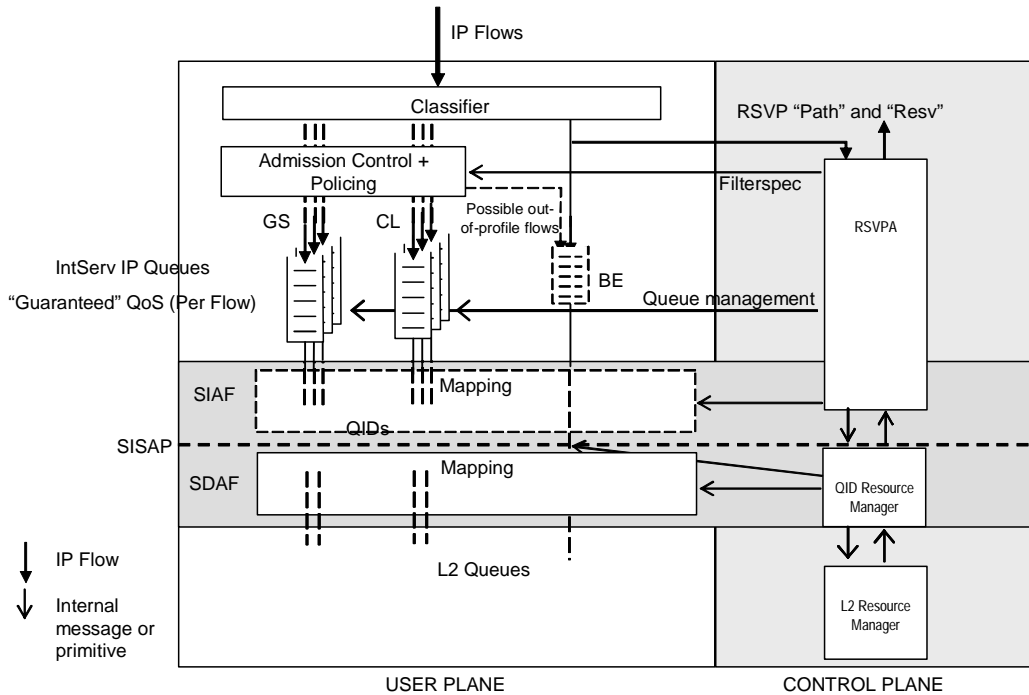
IP Flows

Classifier

RSVP “Path” and “Resv”

Admission Control + Policing

Filterspec

GS

CL

Possible out-of-profile flows

RSVPA

IntServ IP Queues

“Guaranteed” QoS (Per Flow)

BE

Queue management

SIAF

Mapping

QIDs

SISAP

SDAF

Mapping

QID Resource Manager

IP Flow

Internal message or primitive

L2 Queues

L2 Resource Manager

USER PLANE

CONTROL PLANE